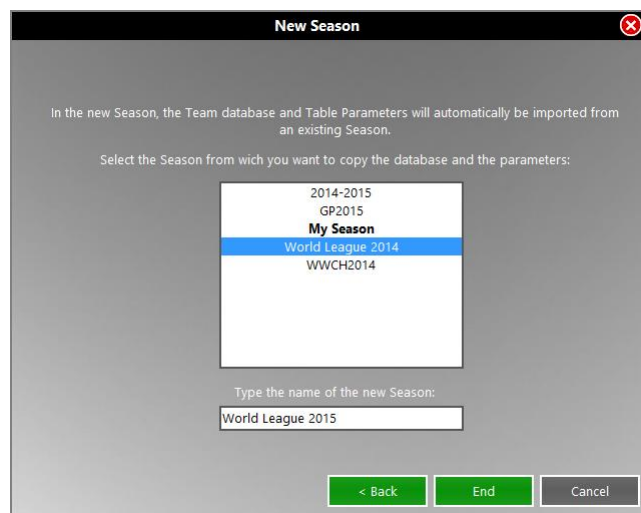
New Season

In the new Season, the Team database and Table Parameters will automatically be imported from an existing Season.

Select the Season from wich you want to copy the database and the parameters:

2014-2015
GP2015
My Season
World League 2014
WWCH2014

Type the name of the new Season:

World League 2015

< Back
End
Cancel